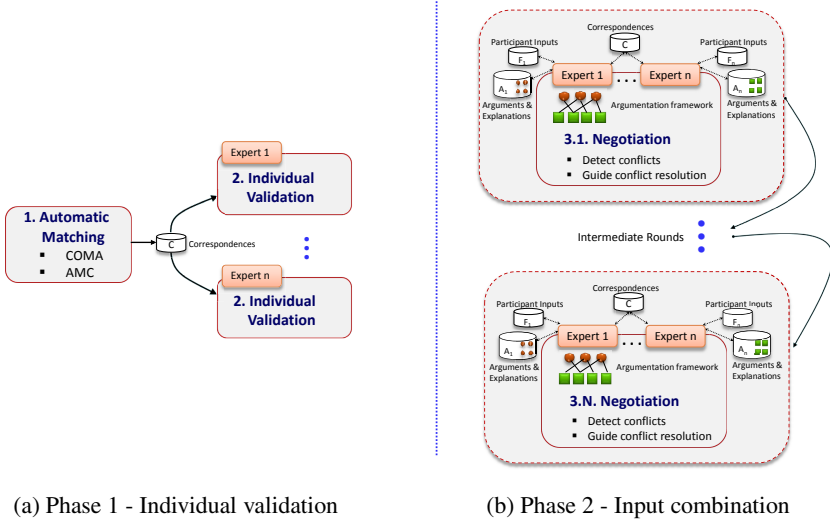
1. Automatic Matching
▪ COMA
▪ AMC

C
Correspondences

Expert 1
2. Individual Validation

Expert n
2. Individual Validation

(a) Phase 1 - Individual validation

Correspondences
C
Participant Inputs
$F_1$
Participant Inputs
$F_n$
$A_1$
Expert 1
. . .
Expert n
$A_n$
Arguments & Explanations
Argumentation framework
Arguments & Explanations
3.1. Negotiation
▪ Detect conflicts
▪ Guide conflict resolution

Intermediate Rounds

Correspondences
C
Participant Inputs
$F_1$
Participant Inputs
$F_n$
$A_1$
Expert 1
. . .
Expert n
$A_n$
Arguments & Explanations
Argumentation framework
Arguments & Explanations
3.N. Negotiation
▪ Detect conflicts
▪ Guide conflict resolution

(b) Phase 2 - Input combination